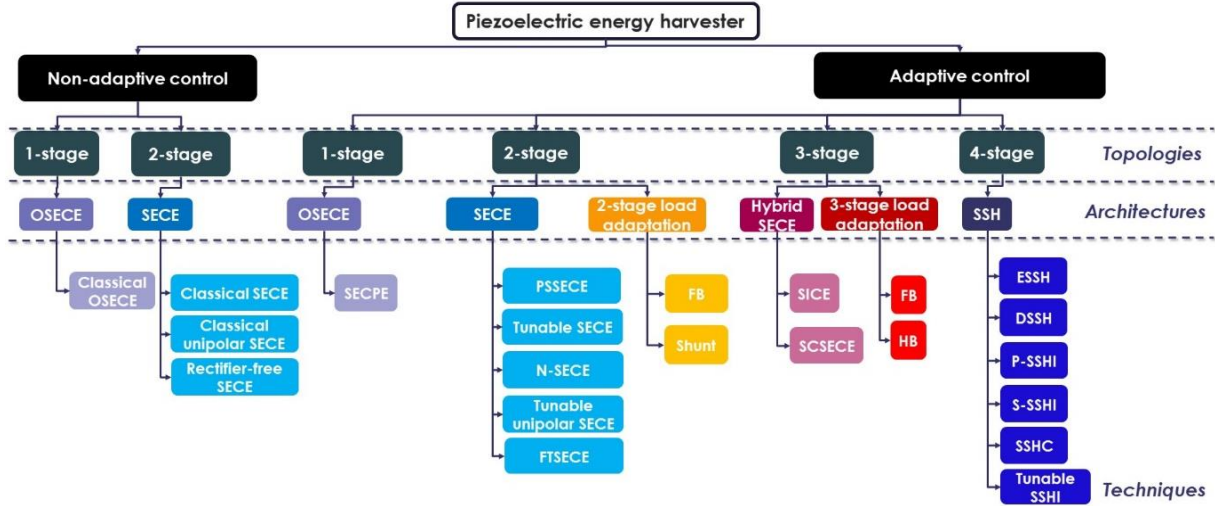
Piezoelectric energy harvester

Non-adaptive control

Adaptive control

1-stage

2-stage

1-stage

2-stage

3-stage

4-stage

Topologies

OSECE

SECE

OSECE

SECE

2-stage load adaptation

Hybrid SECE

3-stage load adaptation

SSH

Architectures

Classical OSECE

Classical SECE

Classical unipolar SECE

Rectifier-free SECE

SECPE

PSSECE

Tunable SECE

N-SECE

Tunable unipolar SECE

FTSECE

FB

Shunt

SICE

SCSECE

FB

HB

ESSH

DSSH

P-SSHI

S-SSHI

SSHC

Tunable SSHI

Techniques